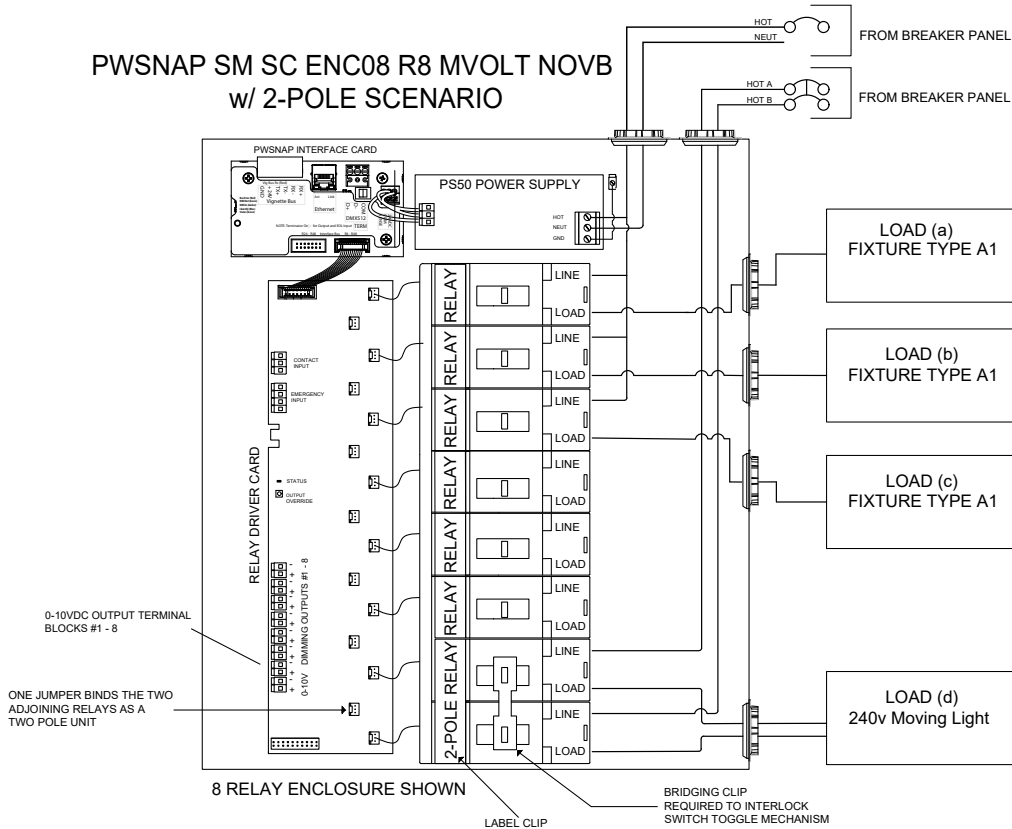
PWSNAP SM SC ENC08 R8 MVOLT NOVB
w/ 2-POLE SCENARIO

HOT
NEUT
FROM BREAKER PANEL

HOT A
HOT B
FROM BREAKER PANEL

PWSNAP INTERFACE CARD

Vignette Bus

Ethernet

DMX512

TERM

PS50 POWER SUPPLY

HOT
NEUT
GND

LOAD (a)
FIXTURE TYPE A1

LOAD (b)
FIXTURE TYPE A1

LOAD (c)
FIXTURE TYPE A1

LOAD (d)
240v Moving Light

RELAY
LINE
LOAD

RELAY
LINE
LOAD

RELAY
LINE
LOAD

RELAY
LINE
LOAD

RELAY
LINE
LOAD

RELAY
LINE
LOAD

2-POLE RELAY
LINE
LOAD
LINE
LOAD

CONTACT INPUT

EMERGENCY INPUT

STATUS

OUTPUT OVERRIDE

RELAY DRIVER CARD

0-10V DIMMING OUTPUTS #1 - 8

0-10VDC OUTPUT TERMINAL BLOCKS #1 - 8

ONE JUMPER BINDS THE TWO ADJOINING RELAYS AS A TWO POLE UNIT

8 RELAY ENCLOSURE SHOWN

LABEL CLIP

BRIDGING CLIP REQUIRED TO INTERLOCK SWITCH TOGGLE MECHANISM